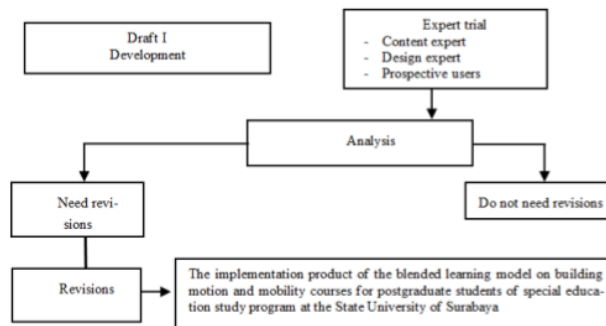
Draft I
Development

Expert trial
- Content expert
- Design expert
- Prospective users

Analysis

Need revisions

Do not need revisions

Revisions

The implementation product of the blended learning model on building motion and mobility courses for postgraduate students of special education study program at the State University of Surabaya